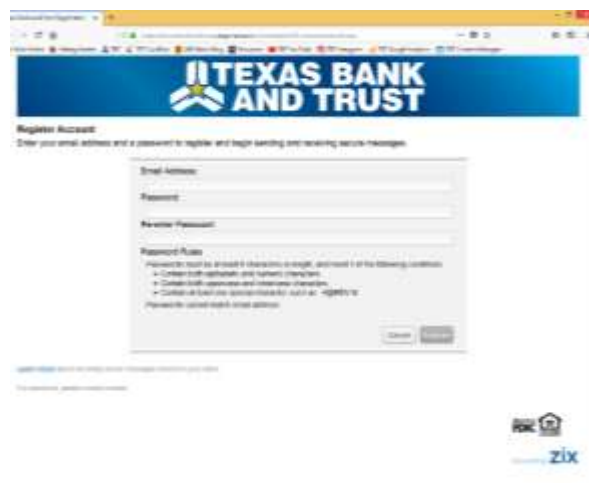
TEXAS BANK AND TRUST

Register Account
Enter your email address and a password to register and begin sending and receiving secure messages.

Email Address:

Password:

Reenter Password:

Password Rules
Passwords must be at least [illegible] characters in length, and meet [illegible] of the following conditions:
• Contain both alphabetic and numeric characters.
• Contain both uppercase and lowercase characters.
• Contain at least one special character, such as: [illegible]
Passwords cannot match email address.

Cancel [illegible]

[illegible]

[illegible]

FDIC

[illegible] zix